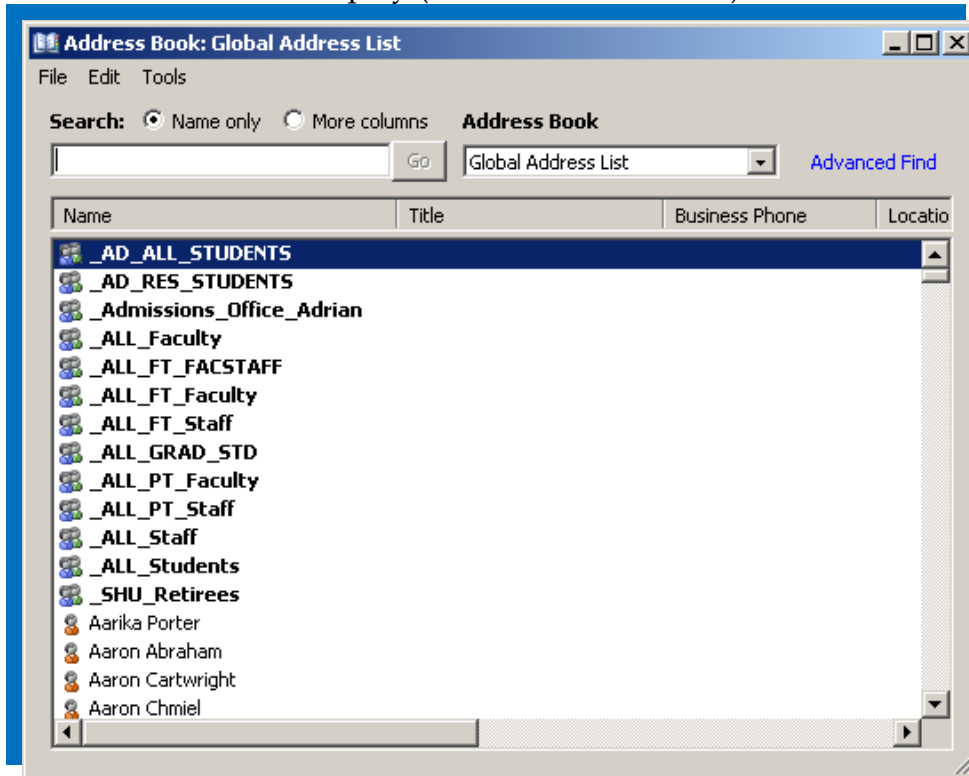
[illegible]

Address Book: Global Address List

File Edit Tools

Search: Name only More columns Address Book

Go Global Address List Advanced Find

| Name | Title | Business Phone | Locatio |
|---|---|---|---|
| _AD_ALL_STUDENTS | | | |
| _AD_RES_STUDENTS | | | |
| _Admissions_Office_Adrian | | | |
| _ALL_Faculty | | | |
| _ALL_FT_FACSTAFF | | | |
| _ALL_FT_Faculty | | | |
| _ALL_FT_Staff | | | |
| _ALL_GRAD_STD | | | |
| _ALL_PT_Faculty | | | |
| _ALL_PT_Staff | | | |
| _ALL_Staff | | | |
| _ALL_Students | | | |
| _SHU_Retirees | | | |
| Aarika Porter | | | |
| Aaron Abraham | | | |
| Aaron Cartwright | | | |
| Aaron Chmiel | | | |